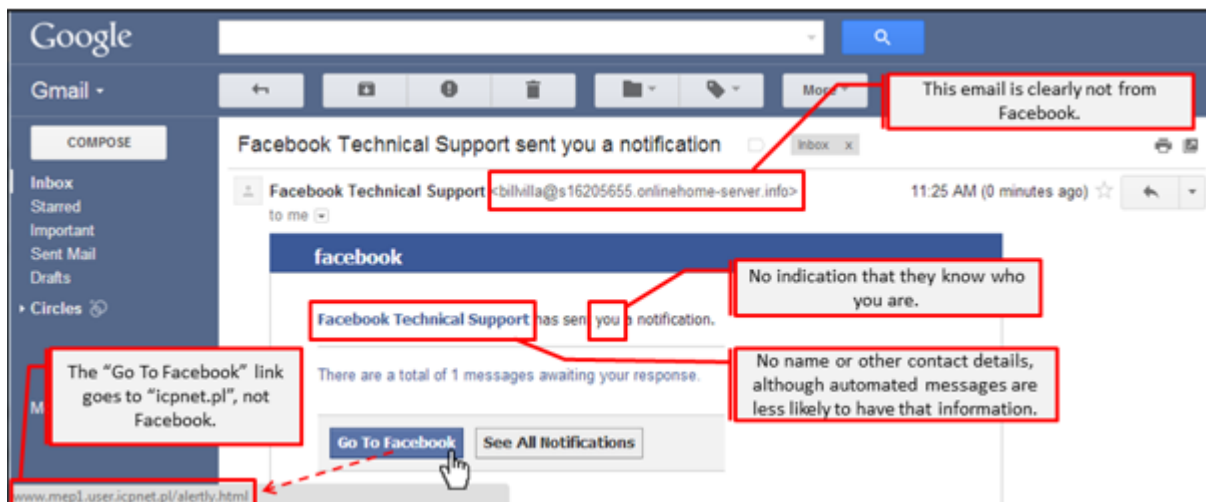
Google

Gmail ▾

More ▾

This email is clearly not from Facebook.

COMPOSE

Inbox
Starred
Important
Sent Mail
Drafts
Circles

M

Facebook Technical Support sent you a notification

Inbox x

Facebook Technical Support <billvilla@s16205655.onlinehome-server.info>
to me

11:25 AM (0 minutes ago)

facebook

No indication that they know who you are.

Facebook Technical Support has sent you a notification.

No name or other contact details, although automated messages are less likely to have that information.

The “Go To Facebook” link goes to “icpnet.pl”, not Facebook.

There are a total of 1 messages awaiting your response.

Go To Facebook

See All Notifications

www.mep1.user.icpnet.pl/alertly.html